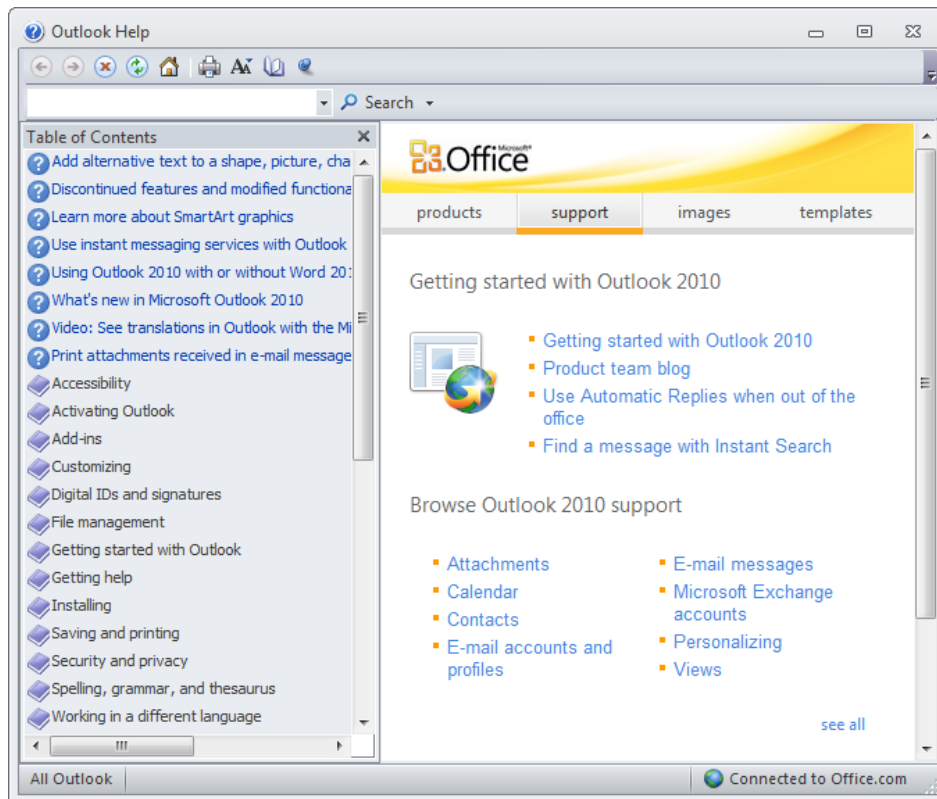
Outlook Help

Search

Table of Contents
Add alternative text to a shape, picture, cha
Discontinued features and modified functiona
Learn more about SmartArt graphics
Use instant messaging services with Outlook
Using Outlook 2010 with or without Word 20
What's new in Microsoft Outlook 2010
Video: See translations in Outlook with the Mi
Print attachments received in e-mail message
Accessibility
Activating Outlook
Add-ins
Customizing
Digital IDs and signatures
File management
Getting started with Outlook
Getting help
Installing
Saving and printing
Security and privacy
Spelling, grammar, and thesaurus
Working in a different language

Microsoft Office

products | support | images | templates

Getting started with Outlook 2010

Getting started with Outlook 2010
Product team blog
Use Automatic Replies when out of the office
Find a message with Instant Search

Browse Outlook 2010 support

Attachments
Calendar
Contacts
E-mail accounts and profiles
E-mail messages
Microsoft Exchange accounts
Personalizing
Views

see all

All Outlook
Connected to Office.com